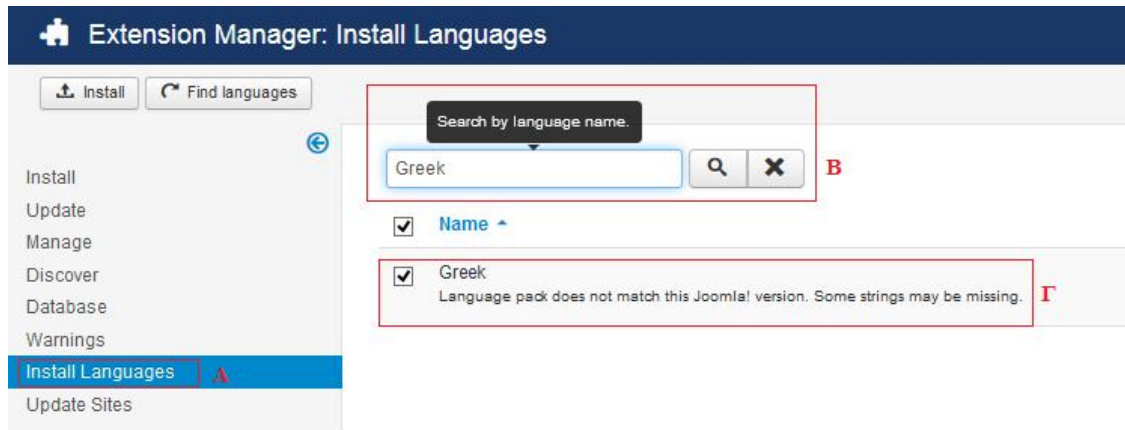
Extension Manager: Install Languages

Install
Find languages

Search by language name.

Greek

B

Name

Greek
Language pack does not match this Joomla! version. Some strings may be missing.

Γ

Install
Update
Manage
Discover
Database
Warnings
Install Languages
A
Update Sites